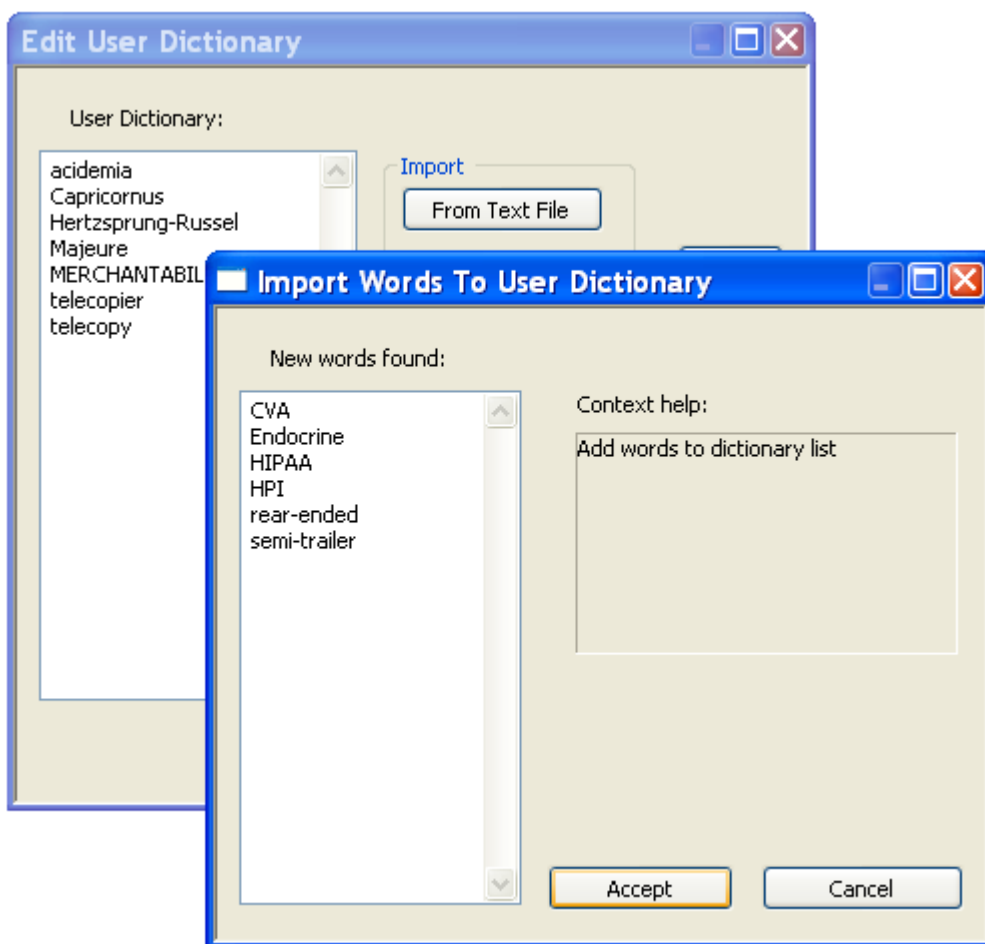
Edit User Dictionary

User Dictionary:

acidemia
Capricornus
Hertzsprung-Russel
Majeure
MERCHANTABIL
telecopier
telecopy

Import

From Text File

Import Words To User Dictionary

New words found:

CVA
Endocrine
HIPAA
HPI
rear-ended
semi-trailer

Context help:

Add words to dictionary list

Accept

Cancel